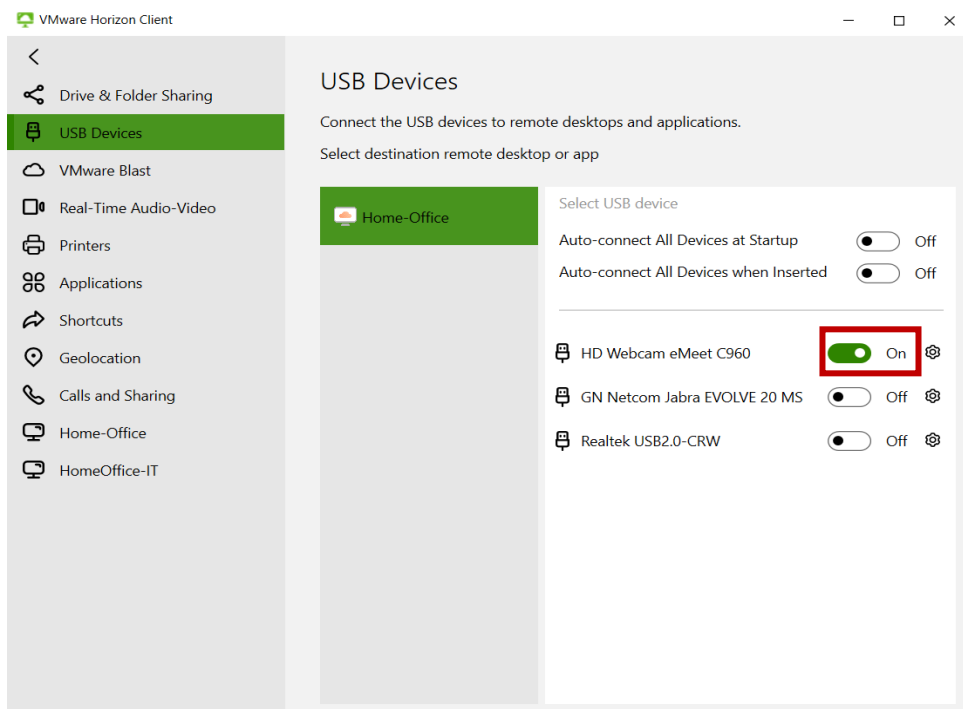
VMware Horizon Client

Drive & Folder Sharing
USB Devices
VMware Blast
Real-Time Audio-Video
Printers
Applications
Shortcuts
Geolocation
Calls and Sharing
Home-Office
HomeOffice-IT

USB Devices

Connect the USB devices to remote desktops and applications.

Select destination remote desktop or app

Home-Office

Select USB device

Auto-connect All Devices at Startup Off
Auto-connect All Devices when Inserted Off

HD Webcam eMeet C960 On
GN Netcom Jabra EVOLVE 20 MS Off
Realtek USB2.0-CRW Off